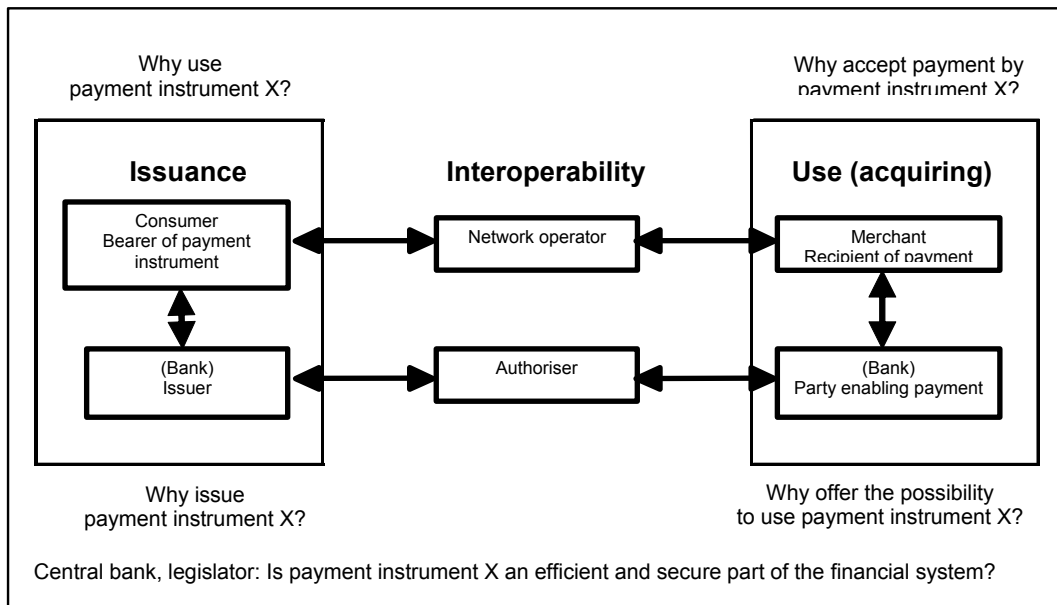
Why use payment instrument X?

Why accept payment by payment instrument X?

Issuance

Interoperability

Use (acquiring)

Consumer
Bearer of payment instrument

Network operator

Merchant
Recipient of payment

(Bank)
Issuer

Authoriser

(Bank)
Party enabling payment

Why issue payment instrument X?

Why offer the possibility to use payment instrument X?

Central bank, legislator: Is payment instrument X an efficient and secure part of the financial system?